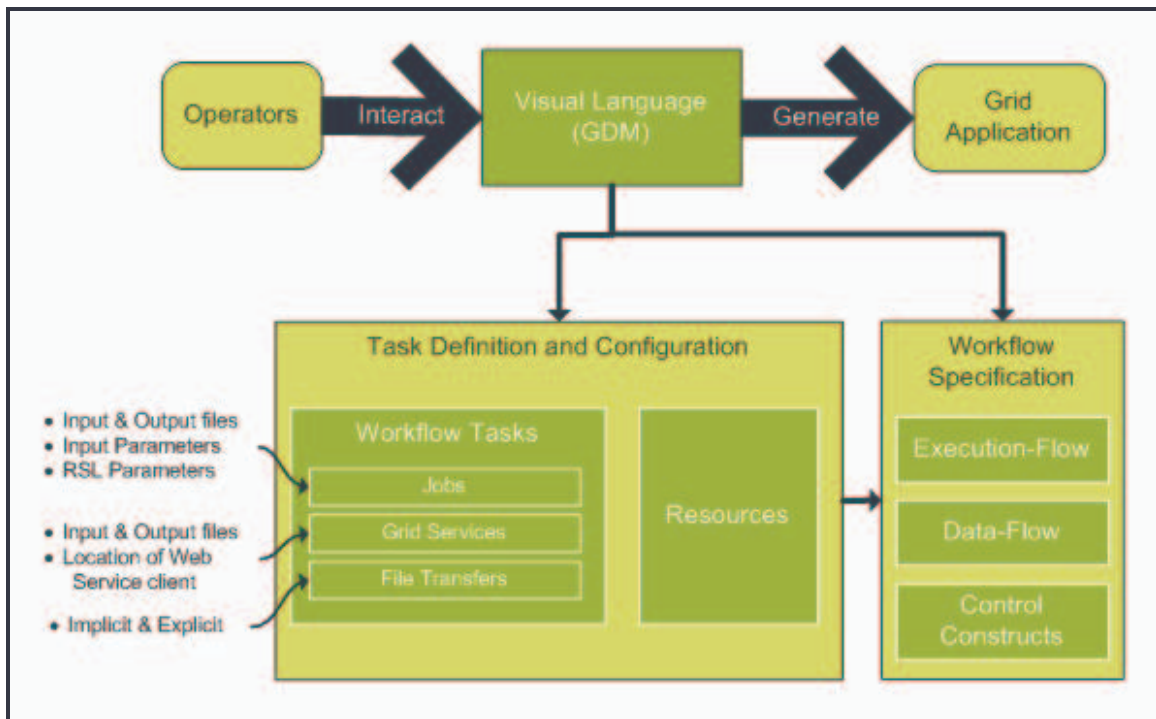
Operators

Interact

Visual Language (GDM)

Generate

Grid Application

Task Definition and Configuration

Workflow Tasks

Jobs

Grid Services

File Transfers

Resources

Workflow Specification

Execution-Flow

Data-Flow

Control Constructs

• Input & Output files
• Input Parameters
• RSL Parameters

• Input & Output files
• Location of Web Service client

• Implicit & Explicit